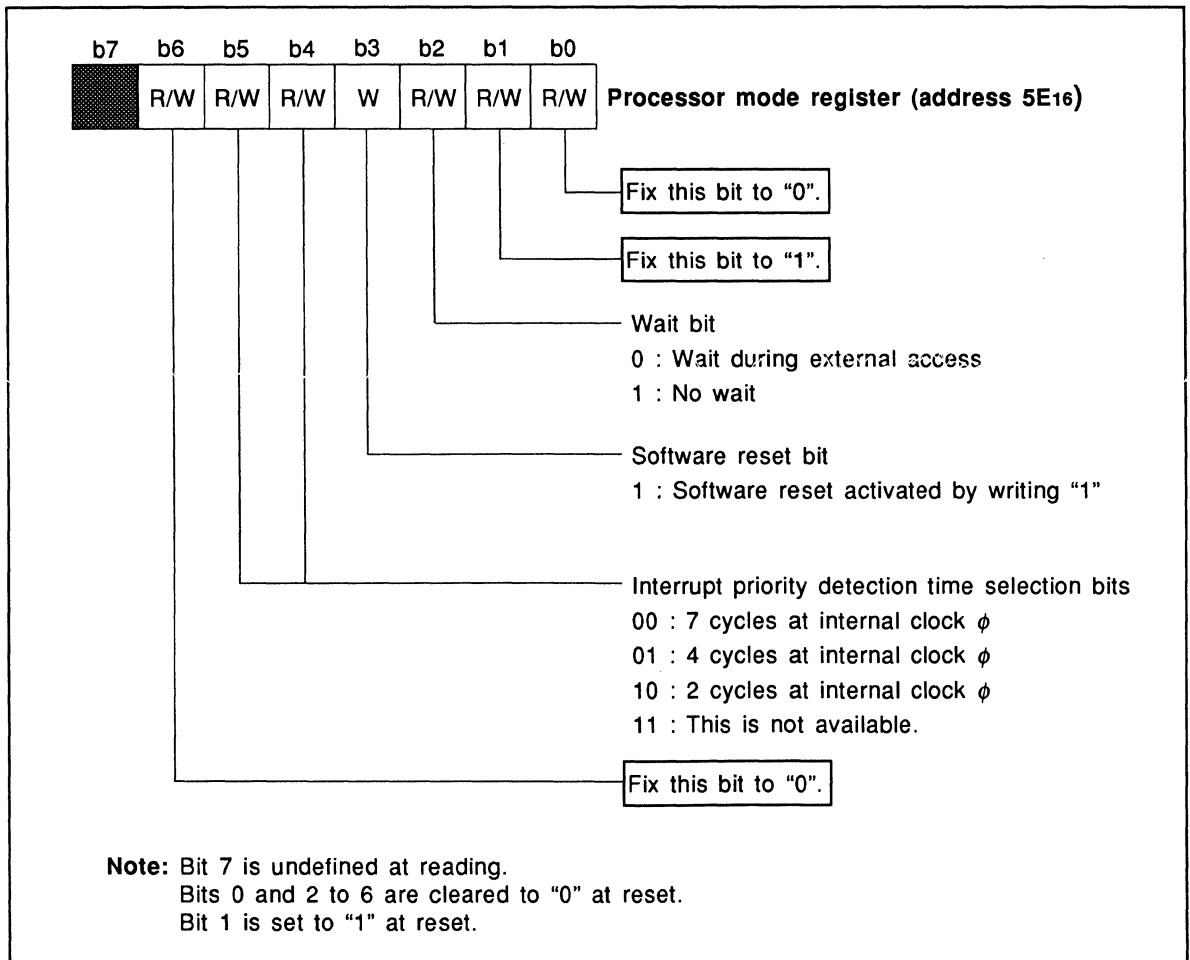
| b7 | b6 | b5 | b4 | b3 | b2 | b1 | b0 |
|---|---|---|---|---|---|---|---|
|  | R/W | R/W | R/W | W | R/W | R/W | R/W |

Processor mode register (address $5E_{16}$)

Fix this bit to "0".

Fix this bit to "1".

Wait bit
0 : Wait during external access
1 : No wait

Software reset bit
1 : Software reset activated by writing "1"

Interrupt priority detection time selection bits
00 : 7 cycles at internal clock $\phi$
01 : 4 cycles at internal clock $\phi$
10 : 2 cycles at internal clock $\phi$
11 : This is not available.

Fix this bit to "0".

Note: Bit 7 is undefined at reading.
Bits 0 and 2 to 6 are cleared to "0" at reset.
Bit 1 is set to "1" at reset.